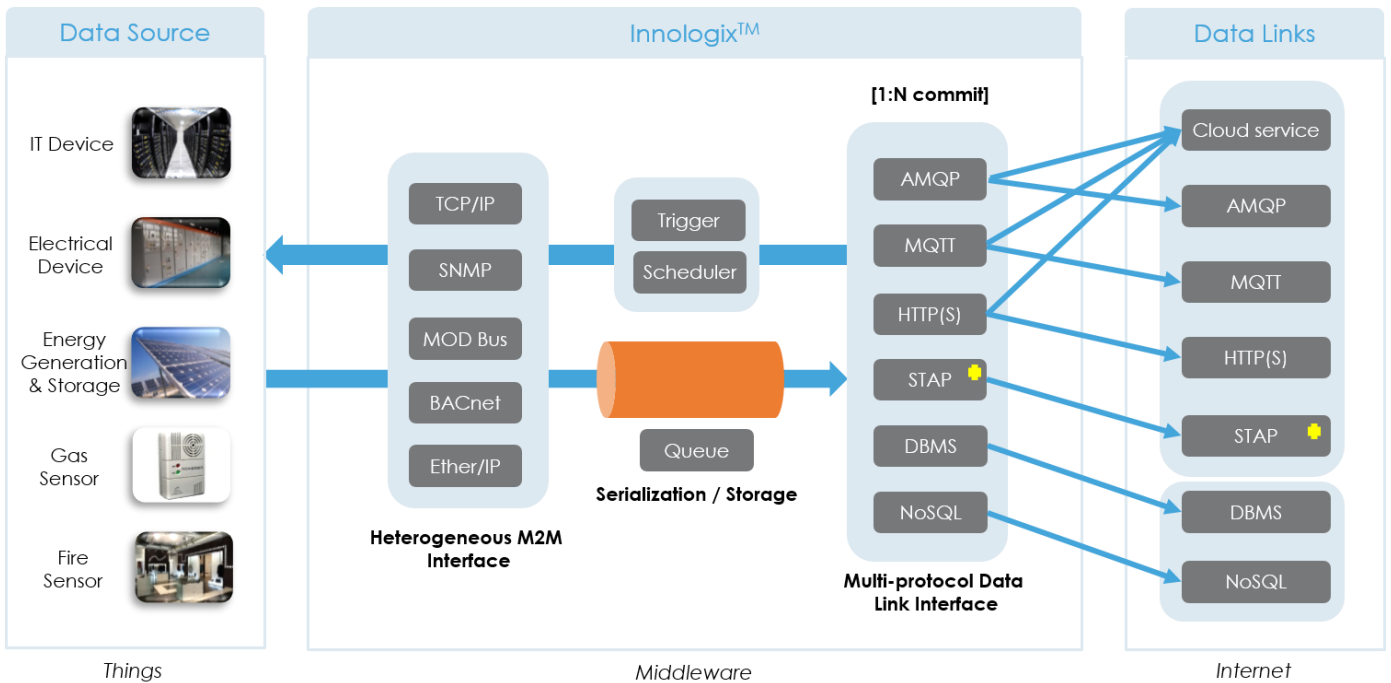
Data Source

IT Device

Electrical Device

Energy Generation & Storage

Gas Sensor

Fire Sensor

Things

Innologix$^{TM}$

TCP/IP

SNMP

MOD Bus

BACnet

Ether/IP

Heterogeneous M2M Interface

Trigger

Scheduler

Queue

Serialization / Storage

[1:N commit]

AMQP

MQTT

HTTP(S)

STAP

DBMS

NoSQL

Multi-protocol Data Link Interface

Middleware

Data Links

Cloud service

AMQP

MQTT

HTTP(S)

STAP

DBMS

NoSQL

Internet